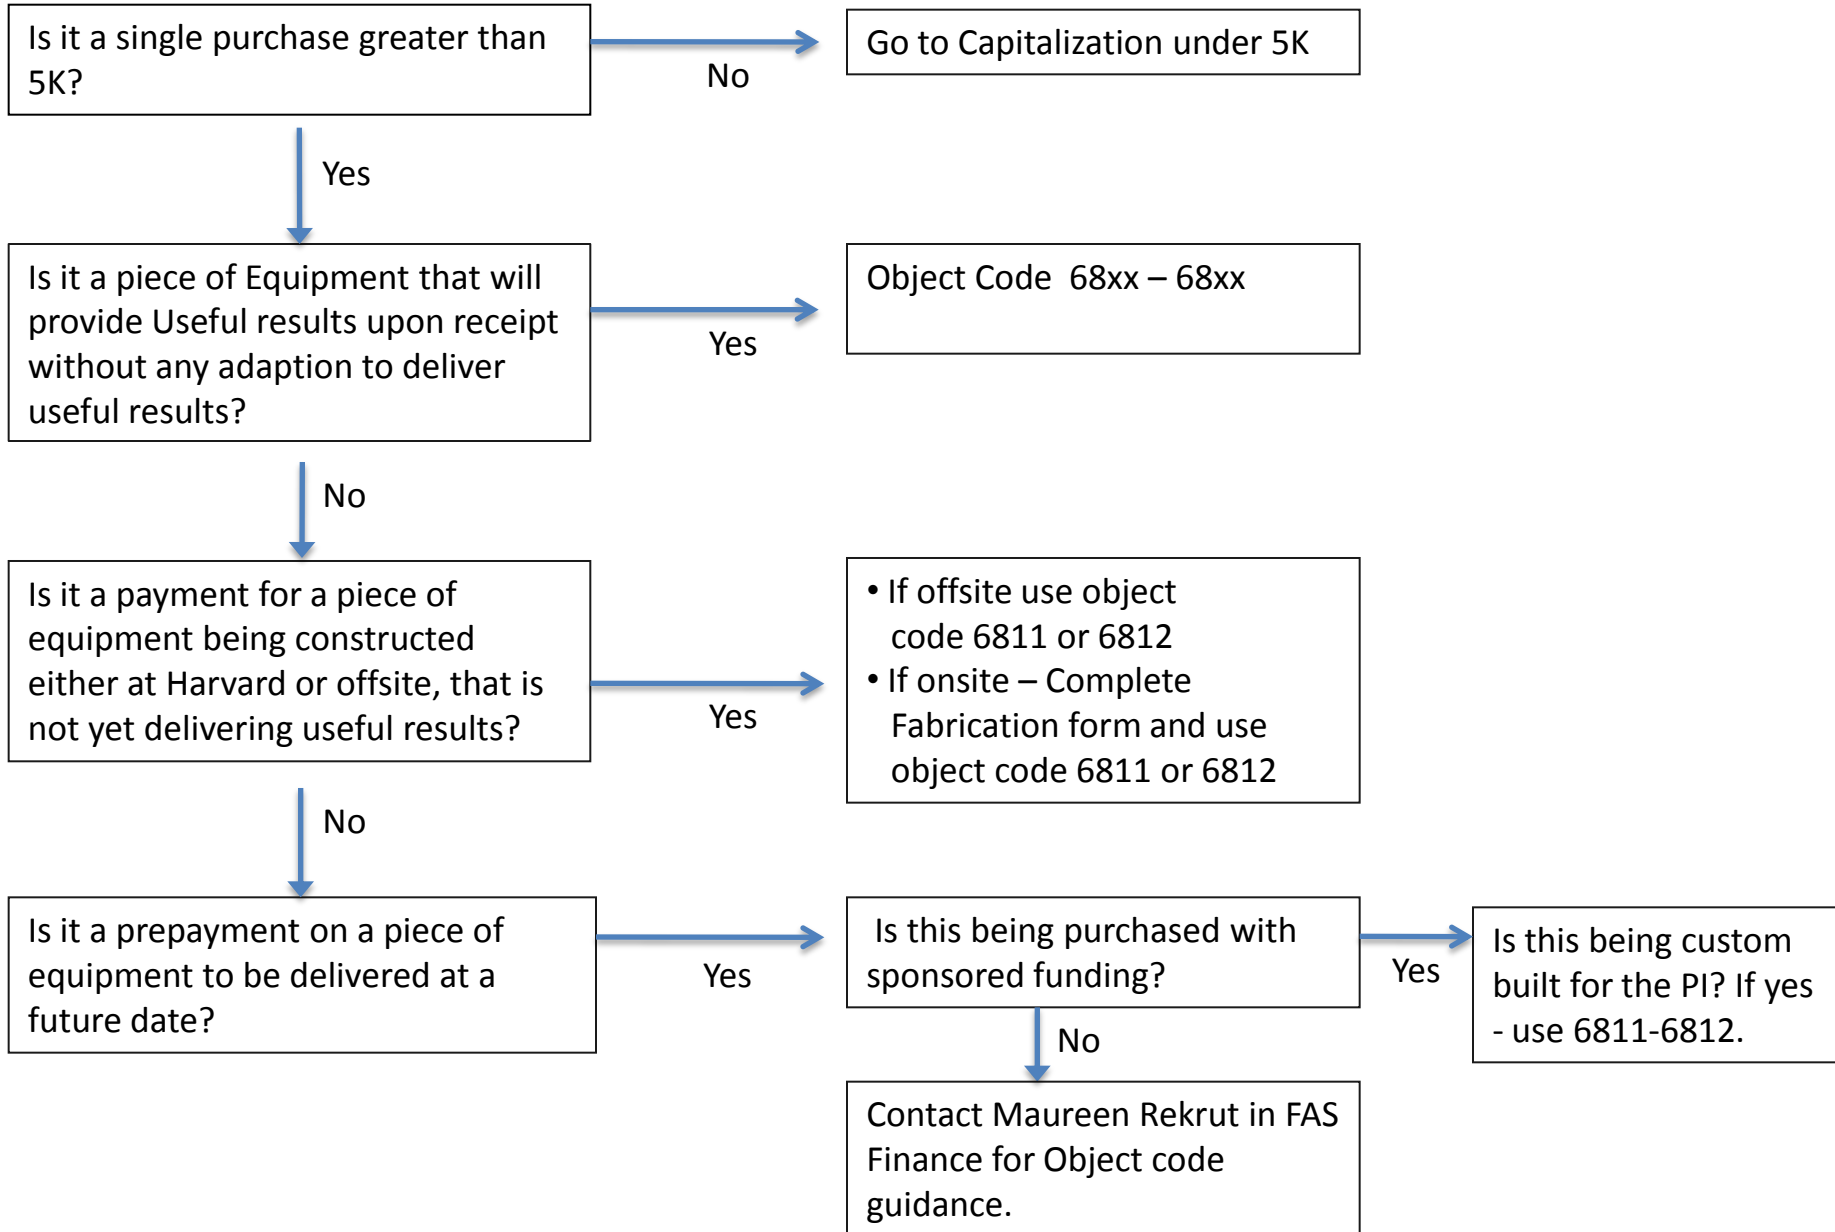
Is it a single purchase greater than 5K?

No

Go to Capitalization under 5K

Yes

Is it a piece of Equipment that will provide Useful results upon receipt without any adaption to deliver useful results?

Yes

Object Code 68xx – 68xx

No

Is it a payment for a piece of equipment being constructed either at Harvard or offsite, that is not yet delivering useful results?

Yes

• If offsite use object code 6811 or 6812
• If onsite – Complete Fabrication form and use object code 6811 or 6812

No

Is it a prepayment on a piece of equipment to be delivered at a future date?

Yes

Is this being purchased with sponsored funding?

Yes

Is this being custom built for the PI? If yes - use 6811-6812.

No

Contact Maureen Rekrut in FAS Finance for Object code guidance.